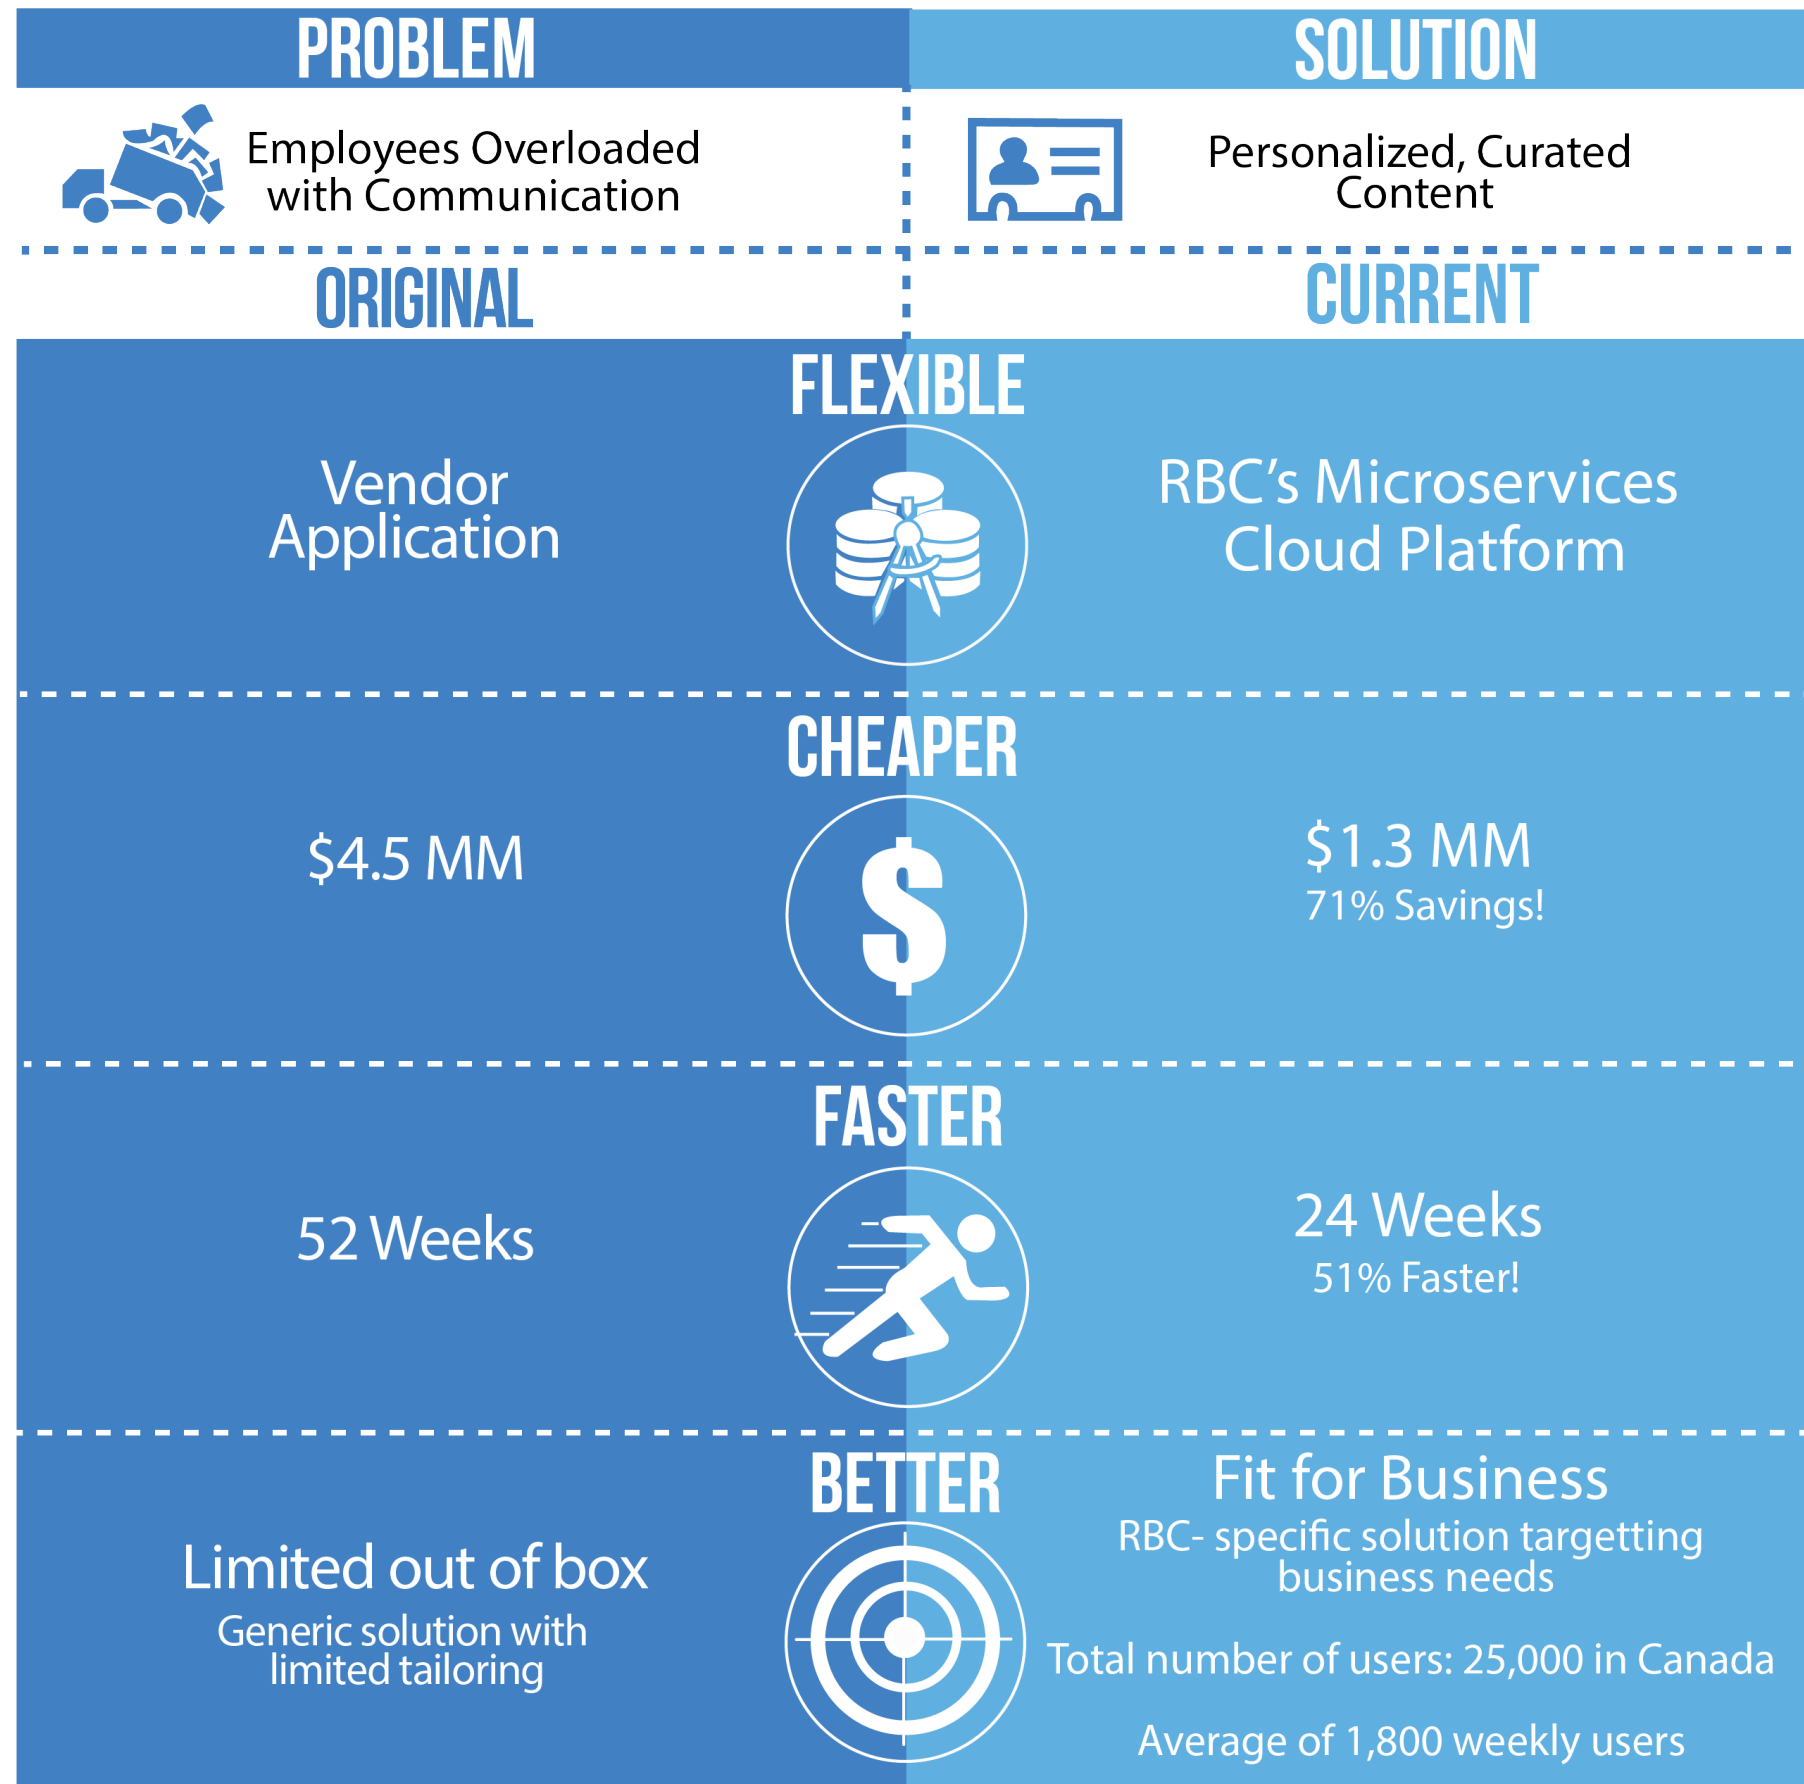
PROBLEM

SOLUTION

Employees Overloaded with Communication

Personalized, Curated Content

ORIGINAL

CURRENT

FLEXIBLE

Vendor Application

RBC's Microservices Cloud Platform

CHEAPER

$4.5 MM

$1.3 MM
71% Savings!

FASTER

52 Weeks

24 Weeks
51% Faster!

BETTER

Limited out of box
Generic solution with limited tailoring

Fit for Business
RBC- specific solution targetting business needs

Total number of users: 25,000 in Canada

Average of 1,800 weekly users